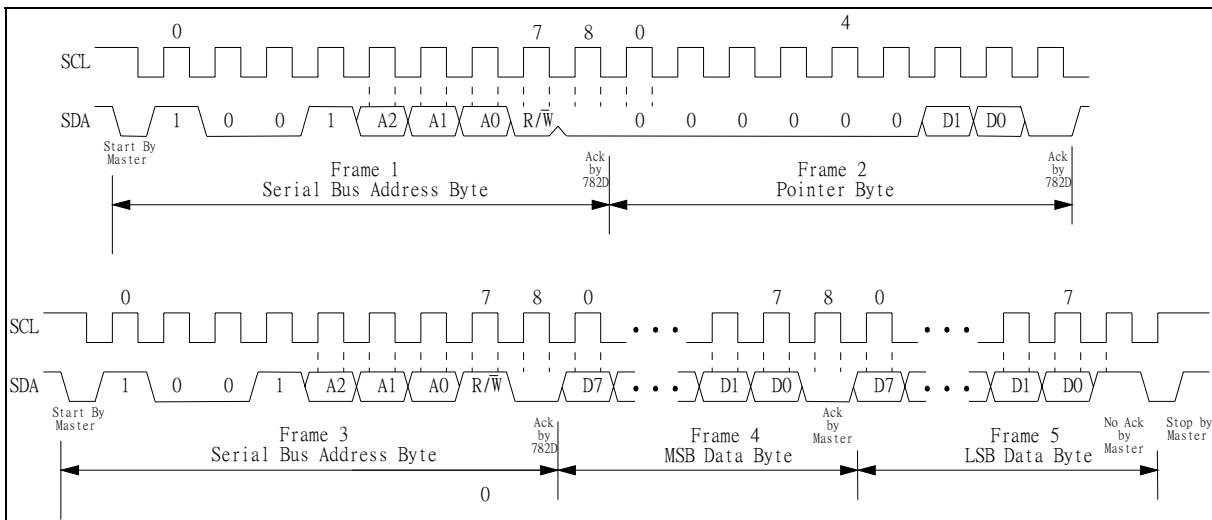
0 7 8 0 4

SCL

SDA 1 0 0 1 A2 A1 A0 $R/\overline{W}$ 0 0 0 0 0 0 D1 D0

Start By Master

Ack by 782D

Ack by 782D

Frame 1
Serial Bus Address Byte

Frame 2
Pointer Byte

0 7 8 0 7 8 0 7

SCL

SDA 1 0 0 1 A2 A1 A0 $R/\overline{W}$ D7 D1 D0 D7 D1 D0

Start By Master

Ack by 782D

Ack by Master

No Ack by Master

Stop by Master

Frame 3
Serial Bus Address Byte

Frame 4
MSB Data Byte

Frame 5
LSB Data Byte

0